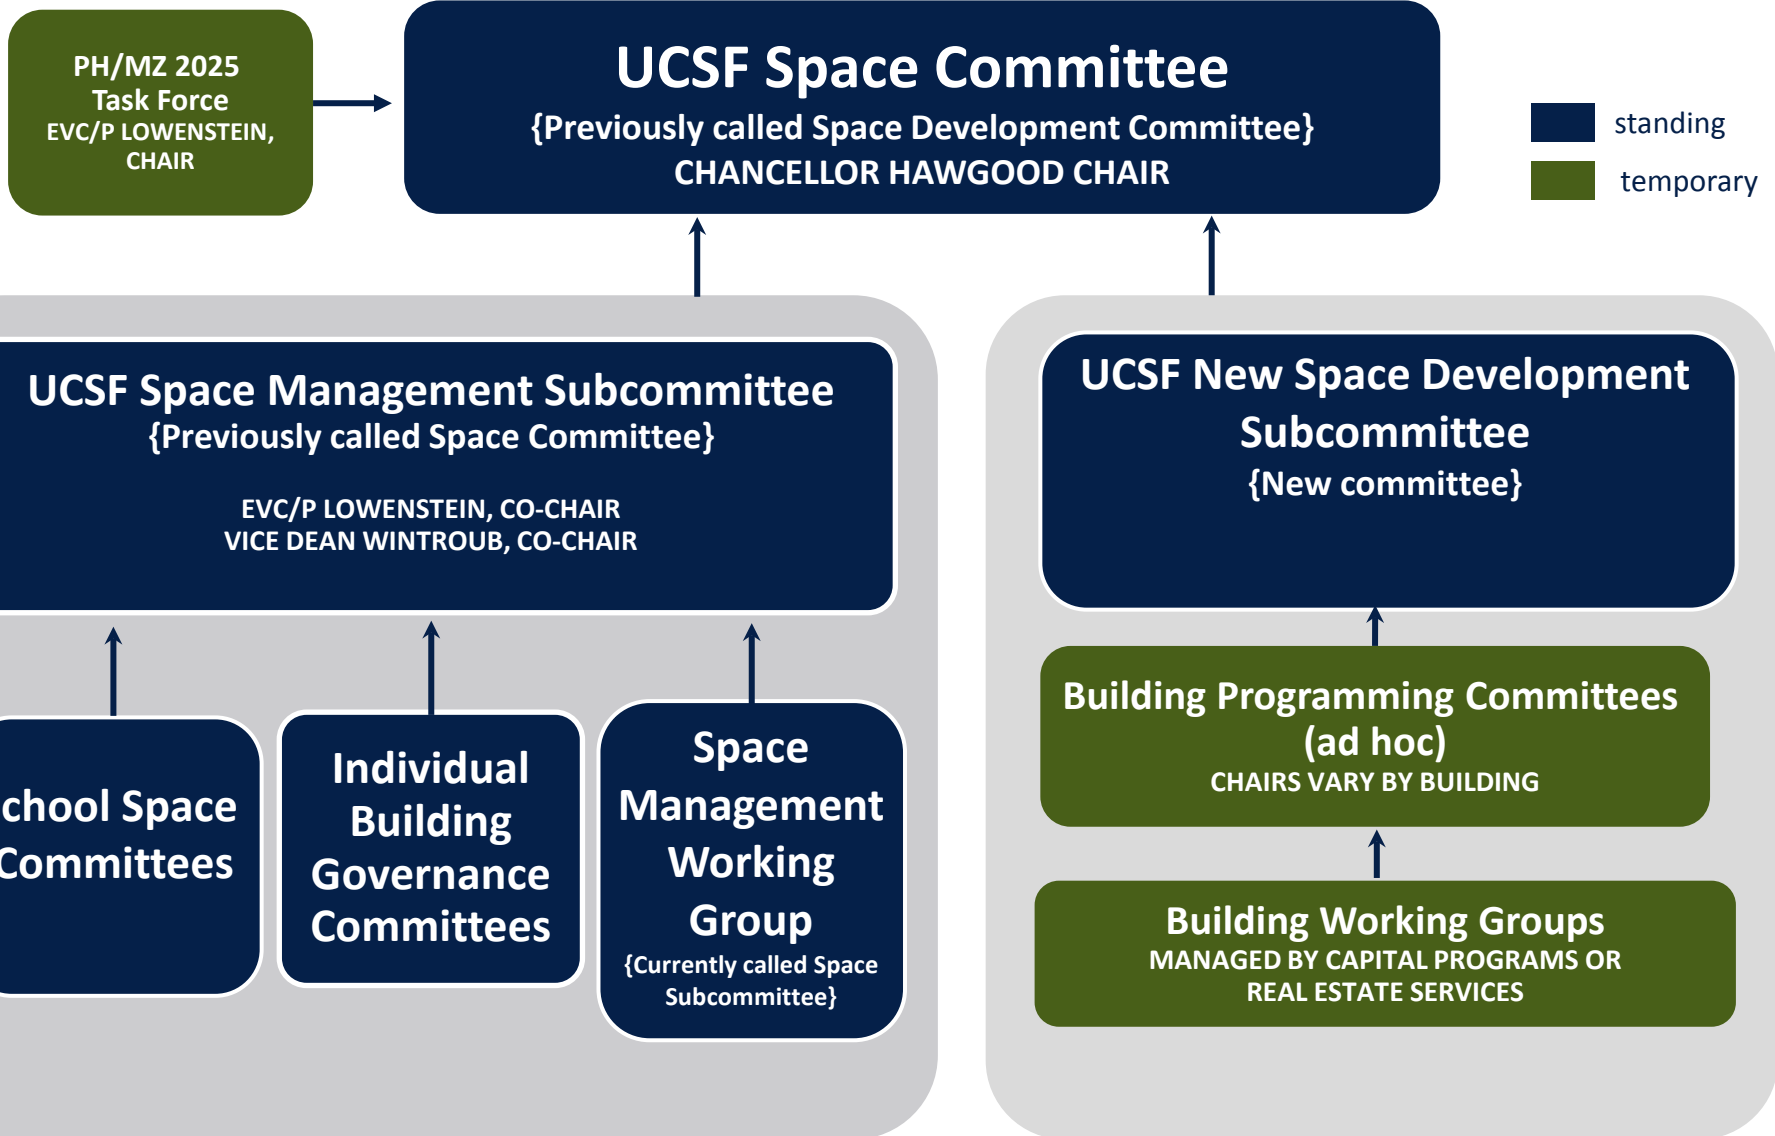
PH/MZ 2025
Task Force
EVC/P LOWENSTEIN, CHAIR

UCSF Space Committee
{Previously called Space Development Committee}
CHANCELLOR HAWGOOD CHAIR

standing
temporary

UCSF Space Management Subcommittee
{Previously called Space Committee}

EVC/P LOWENSTEIN, CO-CHAIR
VICE DEAN WINTROUB, CO-CHAIR

chool Space Committees

Individual Building Governance Committees

Space Management Working Group
{Currently called Space Subcommittee}

UCSF New Space Development Subcommittee
{New committee}

Building Programming Committees (ad hoc)
CHAIRS VARY BY BUILDING

Building Working Groups
MANAGED BY CAPITAL PROGRAMS OR REAL ESTATE SERVICES